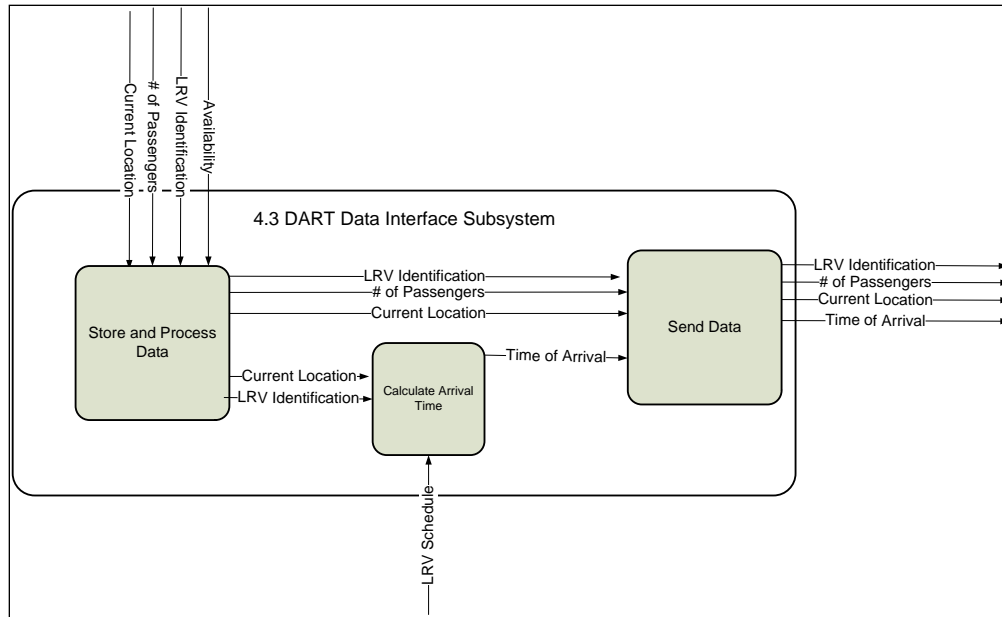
Current Location
# of Passengers
LRV Identification
Availability

4.3 DART Data Interface Subsystem

Store and Process Data

LRV Identification
# of Passengers
Current Location

Current Location
LRV Identification

Calculate Arrival Time

Time of Arrival

Send Data

LRV Identification
# of Passengers
Current Location
Time of Arrival

LRV Schedule